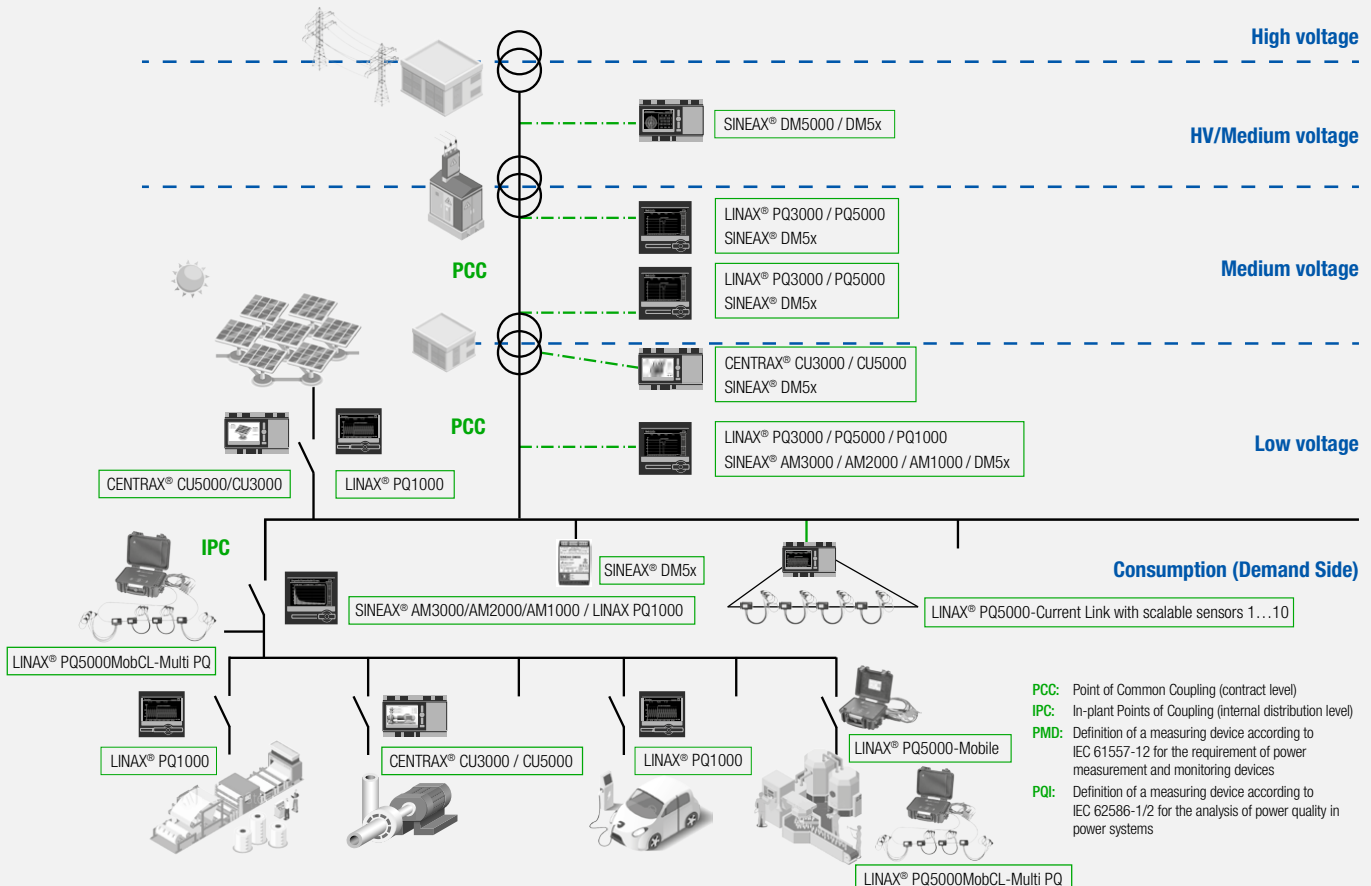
High voltage

SINEAX® DM5000 / DM5x

HV/Medium voltage

LINAX® PQ3000 / PQ5000
SINEAX® DM5x

PCC

LINAX® PQ3000 / PQ5000
SINEAX® DM5x

Medium voltage

CENTRAX® CU3000 / CU5000
SINEAX® DM5x

PCC

LINAX® PQ3000 / PQ5000 / PQ1000
SINEAX® AM3000 / AM2000 / AM1000 / DM5x

Low voltage

CENTRAX® CU5000/CU3000

LINAX® PQ1000

IPC

SINEAX® DM5x

Consumption (Demand Side)

SINEAX® AM3000/AM2000/AM1000 / LINAX PQ1000

LINAX® PQ5000-Current Link with scalable sensors 1…10

LINAX® PQ5000MobCL-Multi PQ

LINAX® PQ1000

CENTRAX® CU3000 / CU5000

LINAX® PQ1000

LINAX® PQ5000-Mobile

LINAX® PQ5000MobCL-Multi PQ

PCC: Point of Common Coupling (contract level)
IPC: In-plant Points of Coupling (internal distribution level)
PMD: Definition of a measuring device according to IEC 61557-12 for the requirement of power measurement and monitoring devices
PQI: Definition of a measuring device according to IEC 62586-1/2 for the analysis of power quality in power systems